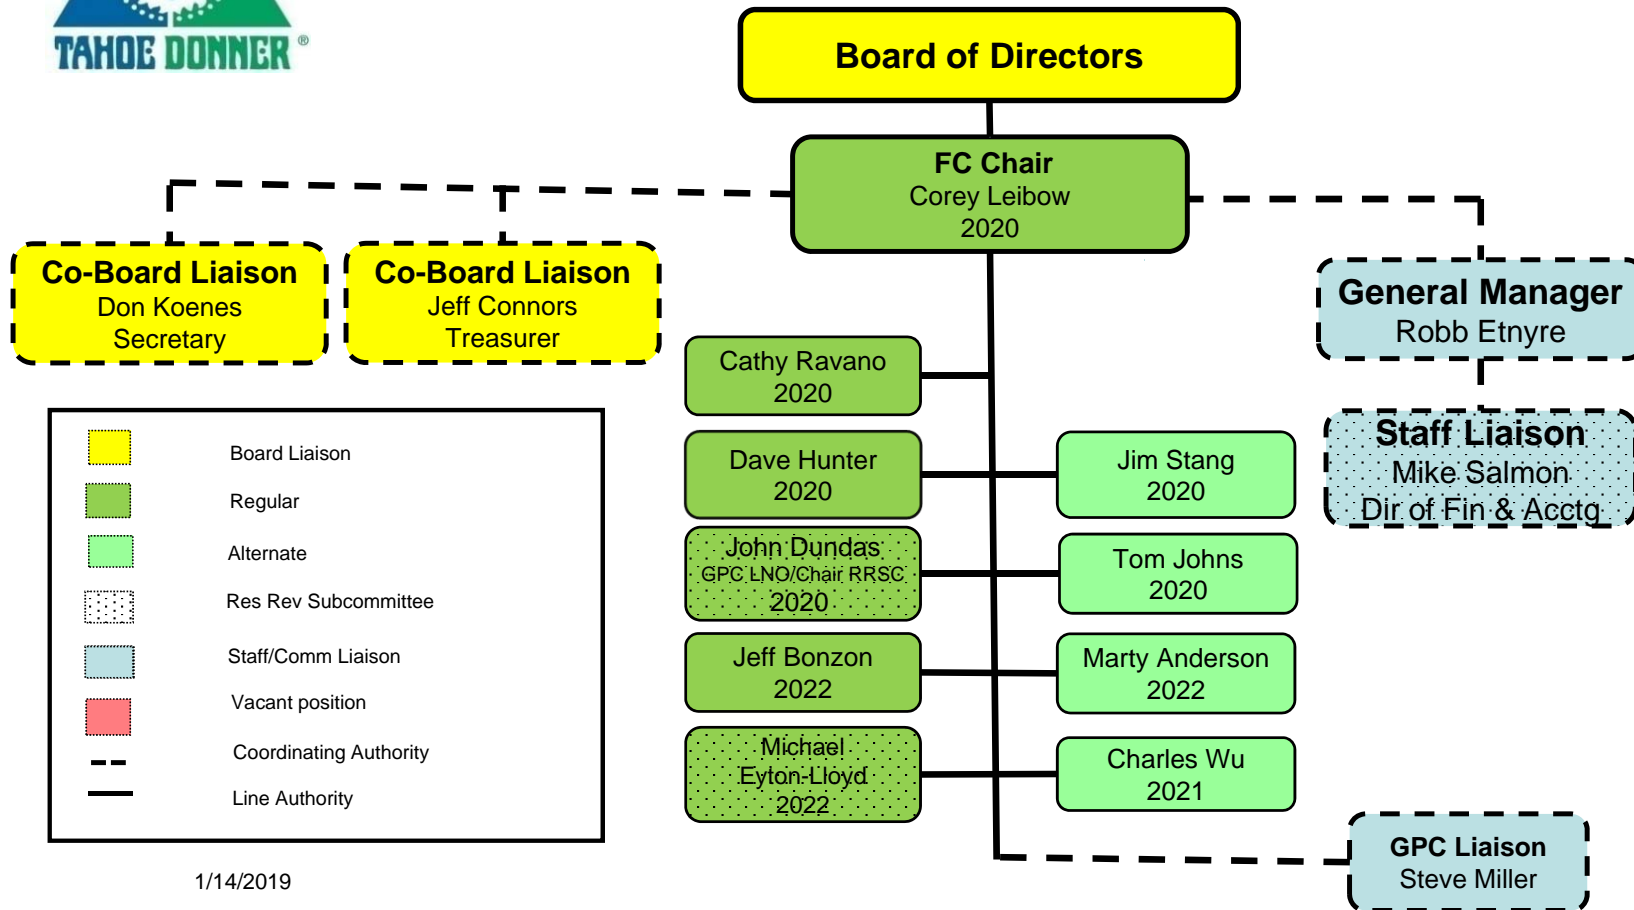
TAHOE DONNER ®

Board of Directors

FC Chair
Corey Leibow
2020

Co-Board Liaison
Don Koenes
Secretary

Co-Board Liaison
Jeff Connors
Treasurer

General Manager
Robb Etnyre

Staff Liaison
Mike Salmon
Dir of Fin & Acctg

Cathy Ravano
2020

Dave Hunter
2020

Jim Stang
2020

John Dundas
GPC LNO/Chair RRSC
2020

Tom Johns
2020

Jeff Bonzon
2022

Marty Anderson
2022

Michael
Eyton-Lloyd
2022

Charles Wu
2021

GPC Liaison
Steve Miller

Board Liaison
Regular
Alternate
Res Rev Subcommittee
Staff/Comm Liaison
Vacant position
Coordinating Authority
Line Authority

1/14/2019